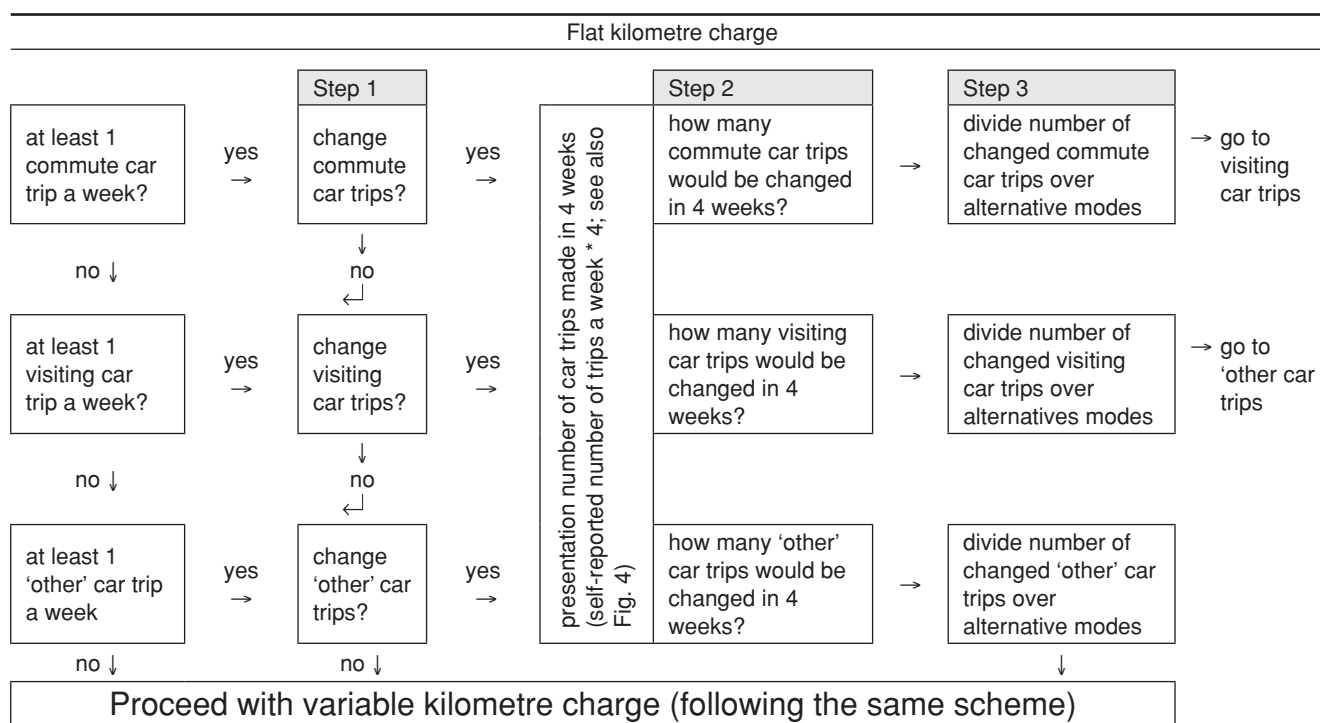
Flat kilometre charge

Step 1

Step 2

Step 3

at least 1 commute car trip a week?

yes →

change commute car trips?

yes →

presentation number of car trips made in 4 weeks (self-reported number of trips a week * 4; see also Fig. 4)

how many commute car trips would be changed in 4 weeks?

→

divide number of changed commute car trips over alternative modes

→ go to visiting car trips

↓ no ↵

no ↓

at least 1 visiting car trip a week?

yes →

change visiting car trips?

yes →

how many visiting car trips would be changed in 4 weeks?

→

divide number of changed visiting car trips over alternatives modes

→ go to 'other car trips

↓ no ↵

no ↓

at least 1 'other' car trip a week

yes →

change 'other' car trips?

yes →

how many 'other' car trips would be changed in 4 weeks?

→

divide number of changed 'other' car trips over alternative modes

no ↓

no ↓

↓

Proceed with variable kilometre charge (following the same scheme)